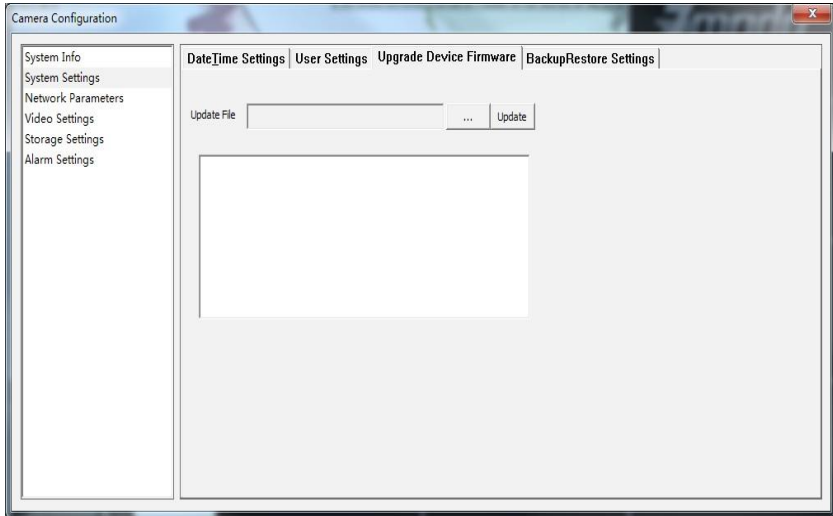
Camera Configuration

System Info
System Settings
Network Parameters
Video Settings
Storage Settings
Alarm Settings

DateTime Settings | User Settings | Upgrade Device Firmware | BackupRestore Settings

Update File ... Update